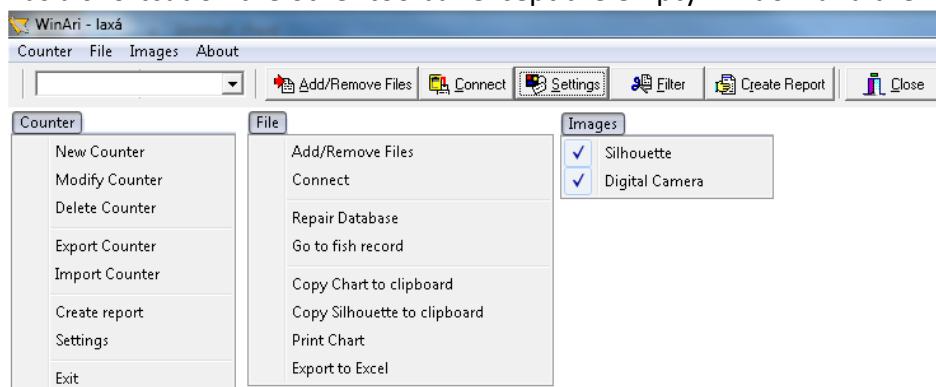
WinAri - laxá

Counter File Images About

Add/Remove Files Connect Settings Filter Create Report Close

Counter
New Counter
Modify Counter
Delete Counter
Export Counter
Import Counter
Create report
Settings
Exit

File
Add/Remove Files
Connect
Repair Database
Go to fish record
Copy Chart to clipboard
Copy Silhouette to clipboard
Print Chart
Export to Excel

Images
✓ Silhouette
✓ Digital Camera